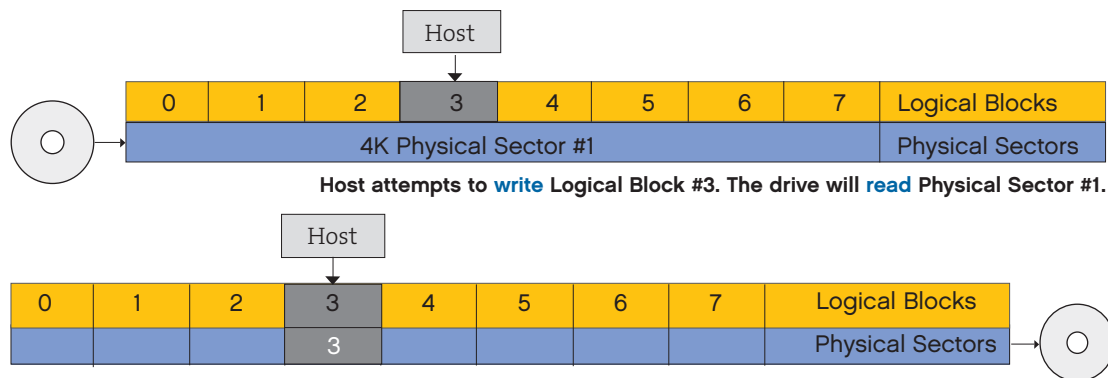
Host

| 0 | 1 | 2 | 3 | 4 | 5 | 6 | 7 | Logical Blocks |
|---|---|---|---|---|---|---|---|---|
| 4K Physical Sector #1 | | | | | | | | Physical Sectors |

Host attempts to write Logical Block #3. The drive will read Physical Sector #1.

Host

| 0 | 1 | 2 | 3 | 4 | 5 | 6 | 7 | Logical Blocks |
|---|---|---|---|---|---|---|---|---|
| | | | 3 | | | | | Physical Sectors |